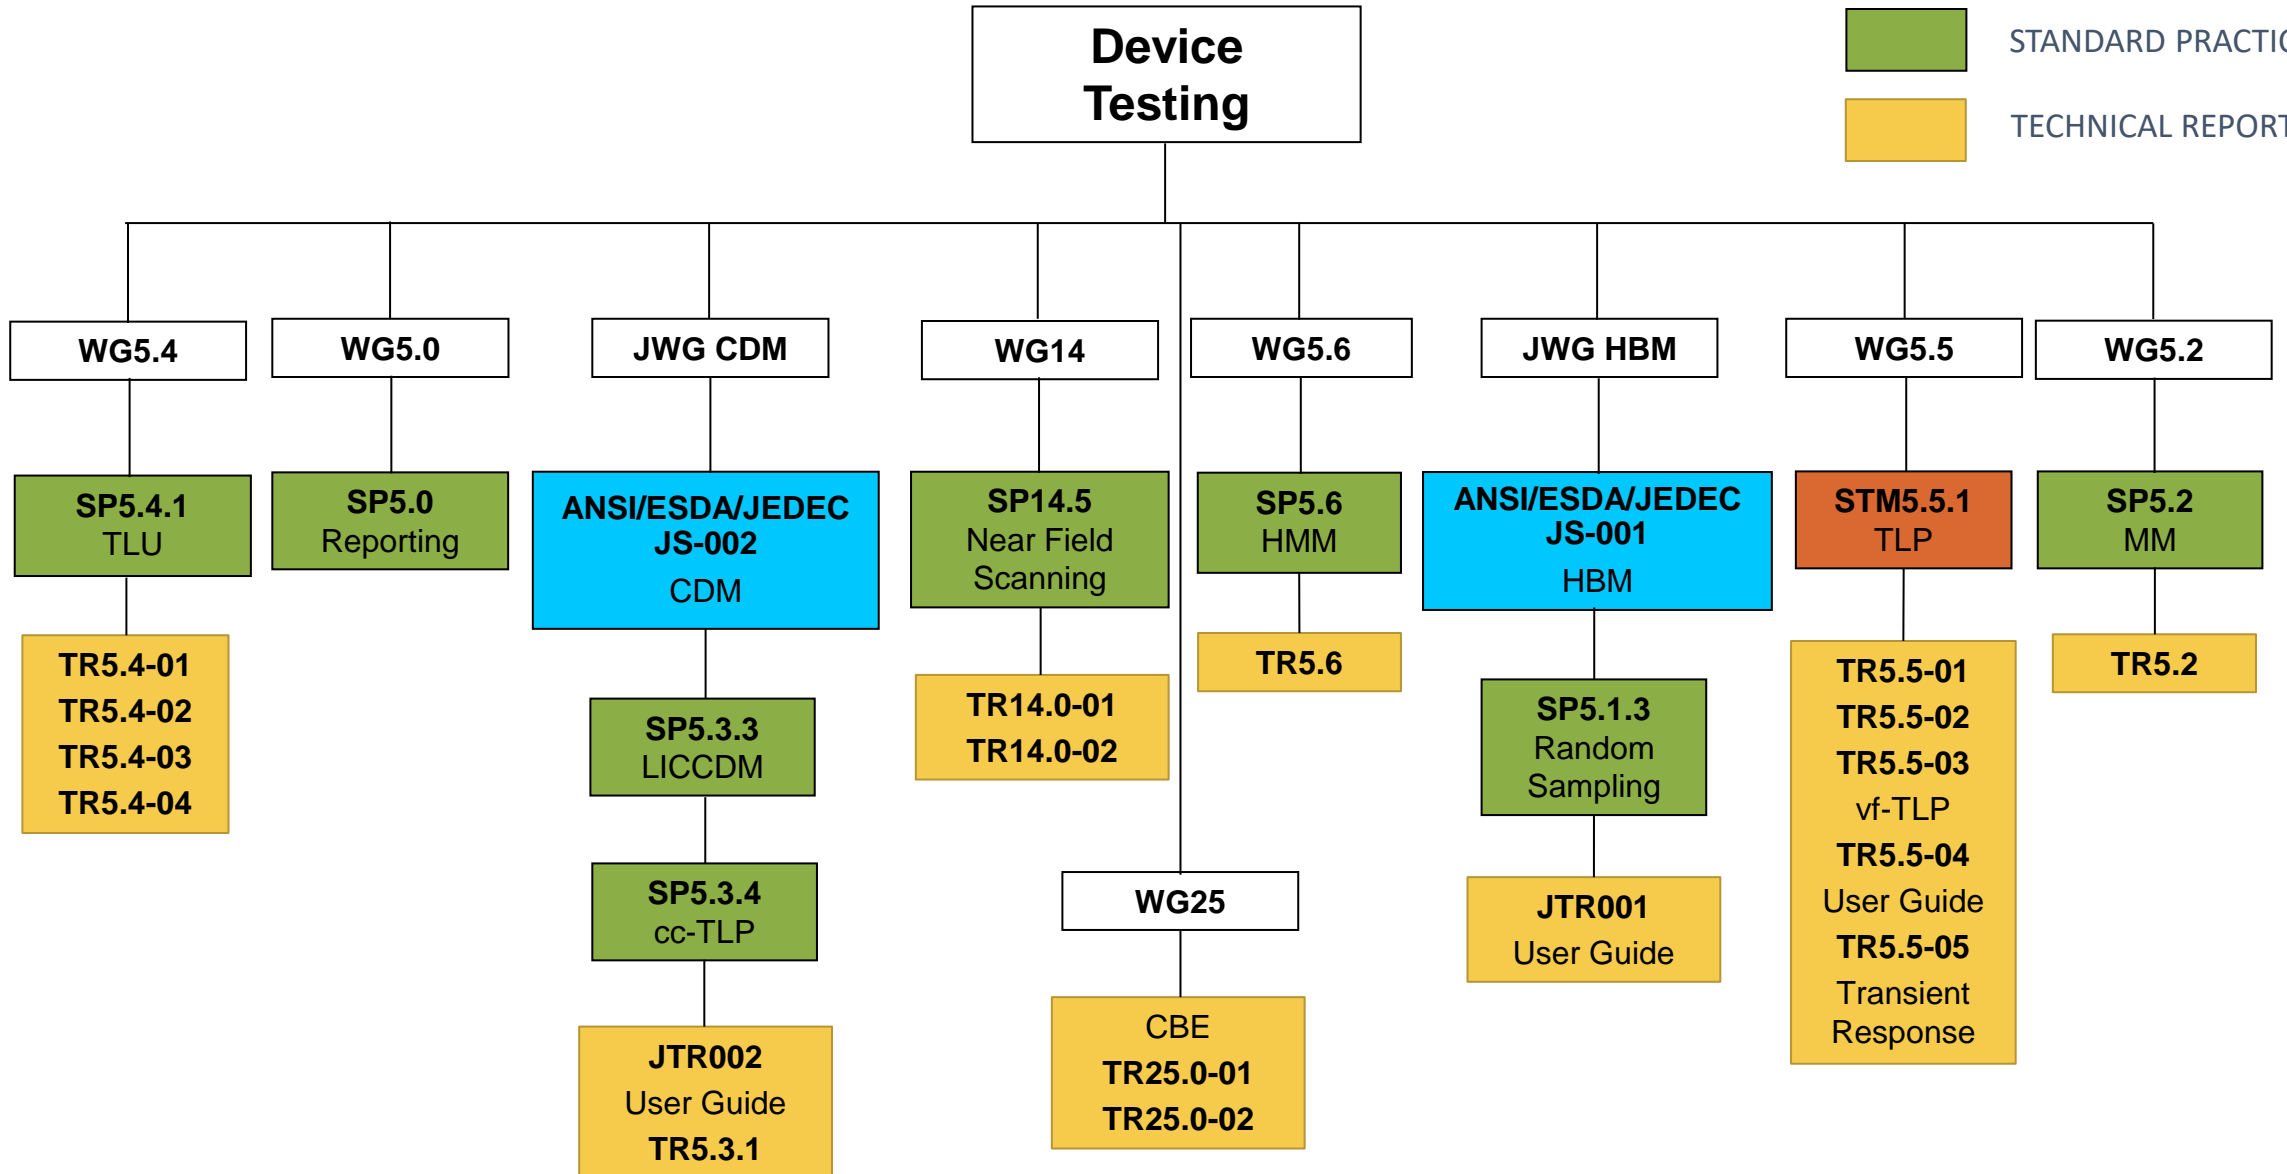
Device Testing

STANDARD PRACTIC

TECHNICAL REPORT

WG5.4

SP5.4.1
TLU

TR5.4-01
TR5.4-02
TR5.4-03
TR5.4-04

WG5.0

SP5.0
Reporting

JWG CDM

ANSI/ESDA/JEDEC
JS-002
CDM

SP5.3.3
LICCDM

SP5.3.4
cc-TLP

JTR002
User Guide
TR5.3.1

WG14

SP14.5
Near Field
Scanning

TR14.0-01
TR14.0-02

WG25

CBE
TR25.0-01
TR25.0-02

WG5.6

SP5.6
HMM

TR5.6

JWG HBM

ANSI/ESDA/JEDEC
JS-001
HBM

SP5.1.3
Random
Sampling

JTR001
User Guide

WG5.5

STM5.5.1
TLP

TR5.5-01
TR5.5-02
TR5.5-03
vf-TLP
TR5.5-04
User Guide
TR5.5-05
Transient
Response

WG5.2

SP5.2
MM

TR5.2